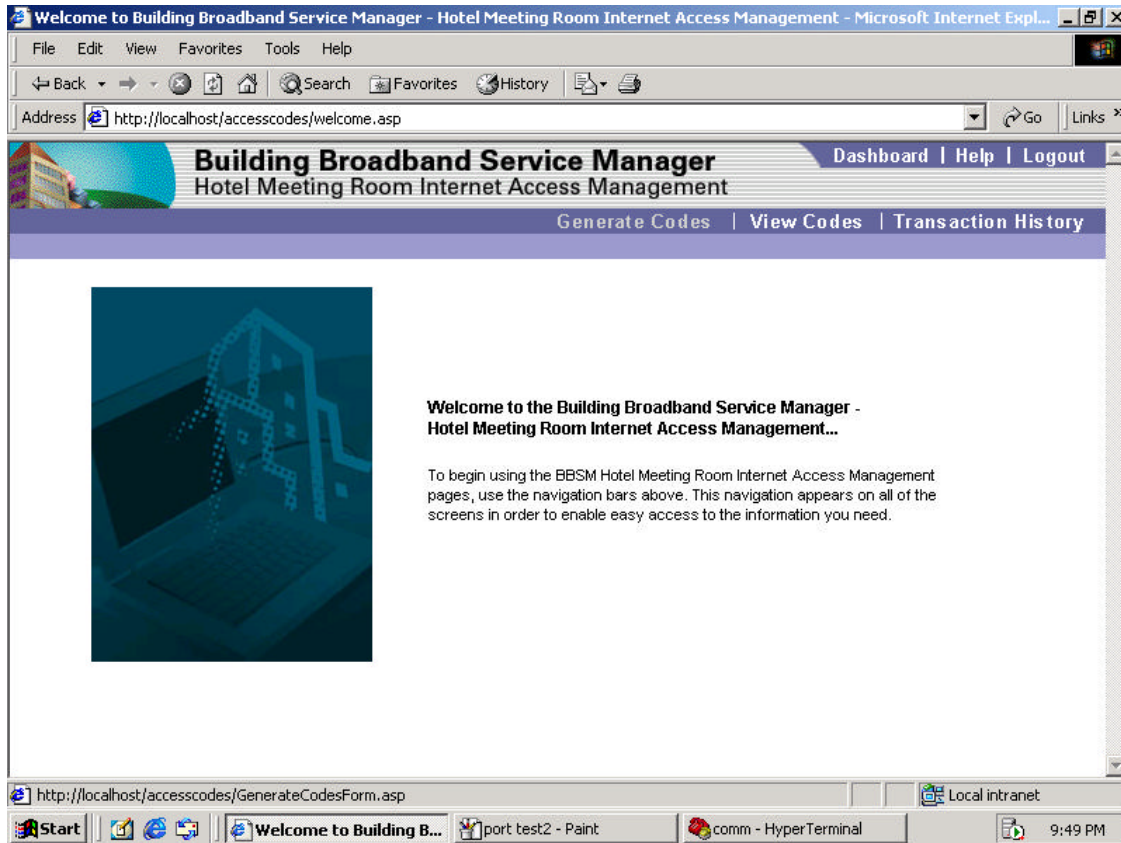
Welcome to Building Broadband Service Manager - Hotel Meeting Room Internet Access Management - Microsoft Internet Expl...

File Edit View Favorites Tools Help

Back Search Favorites History

Address http://localhost/accesscodes/welcome.asp Go Links

Building Broadband Service Manager
Hotel Meeting Room Internet Access Management

Dashboard | Help | Logout

Generate Codes | View Codes | Transaction History

Welcome to the Building Broadband Service Manager - Hotel Meeting Room Internet Access Management...

To begin using the BBSM Hotel Meeting Room Internet Access Management pages, use the navigation bars above. This navigation appears on all of the screens in order to enable easy access to the information you need.

http://localhost/accesscodes/GenerateCodesForm.asp

Local intranet

Start | Welcome to Building B... | port test2 - Paint | comm - HyperTerminal | 9:49 PM